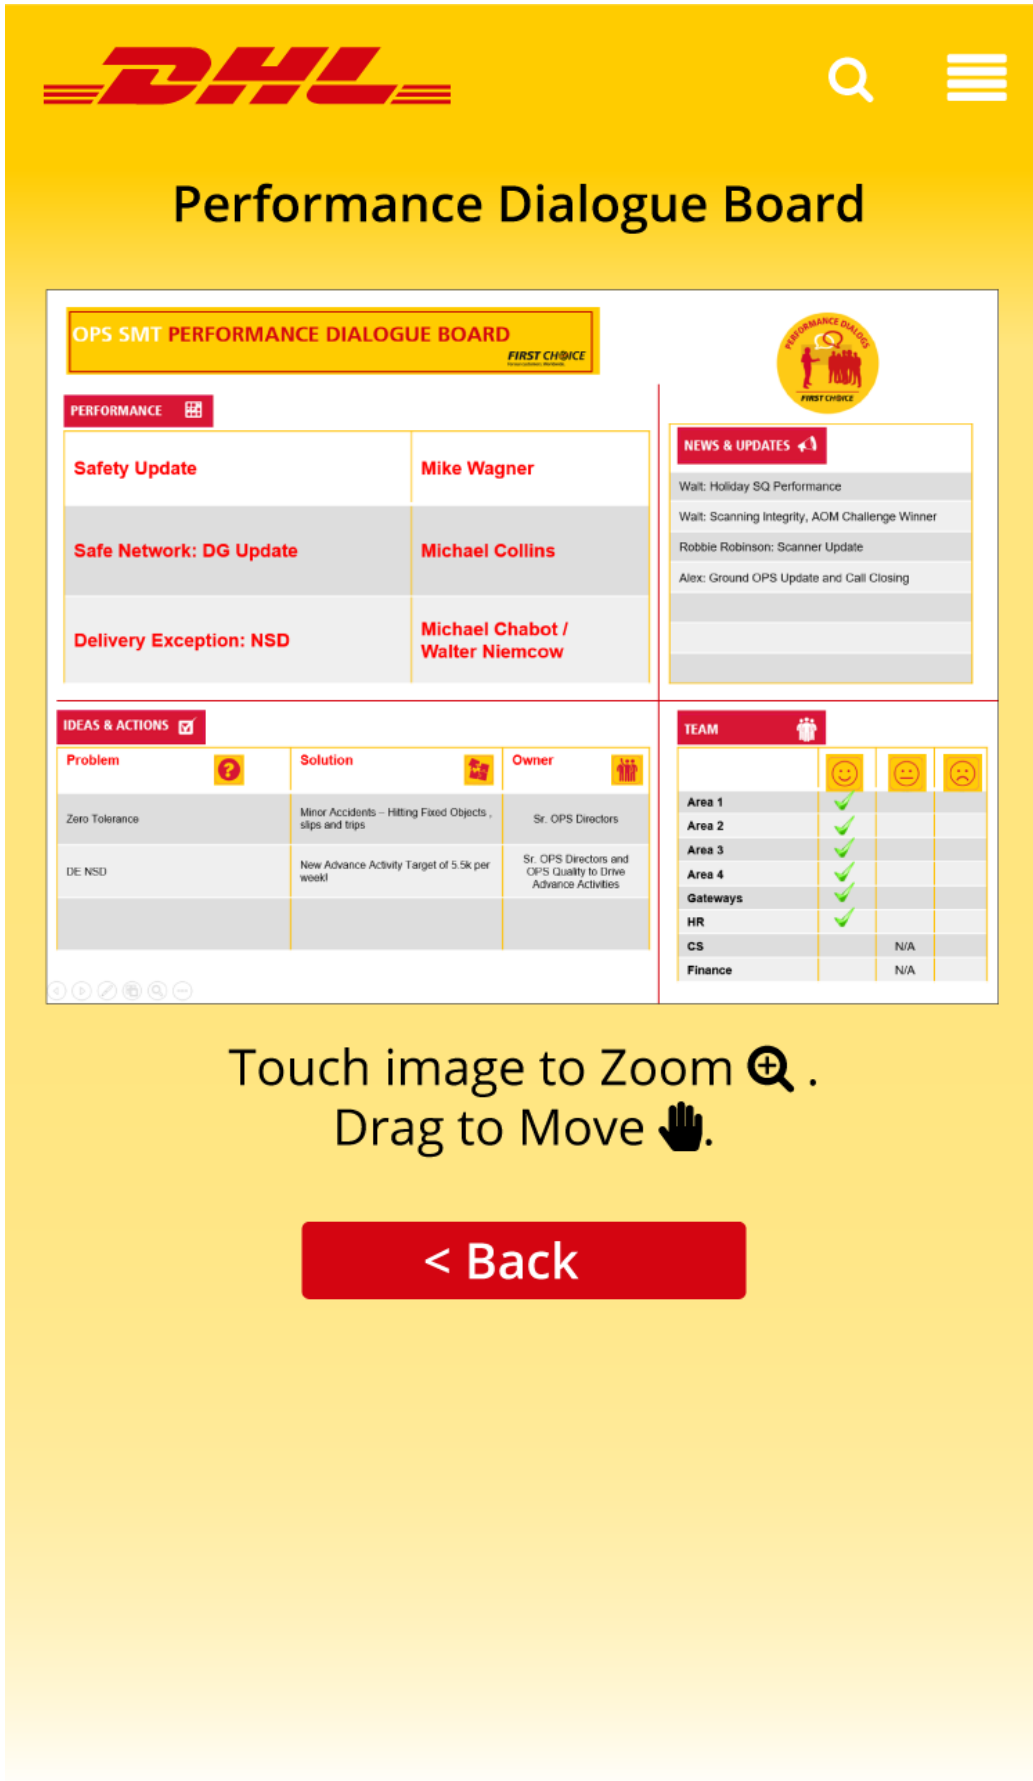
DHL

Performance Dialogue Board

OPS SMT PERFORMANCE DIALOGUE BOARD
FIRST CHOICE

PERFORMANCE DIALOGS
FIRST CHOICE

PERFORMANCE

| Safety Update | Mike Wagner |
|---|---|
| Safe Network: DG Update | Michael Collins |
| Delivery Exception: NSD | Michael Chabot / Walter Niemcow |

NEWS & UPDATES

Walt: Holiday SQ Performance
Walt: Scanning Integrity, AOM Challenge Winner
Robbie Robinson: Scanner Update
Alex: Ground OPS Update and Call Closing

IDEAS & ACTIONS

| Problem | Solution | Owner |
|---|---|---|
| Zero Tolerance | Minor Accidents – Hitting Fixed Objects , slips and trips | Sr. OPS Directors |
| DE NSD | New Advance Activity Target of 5.5k per week! | Sr. OPS Directors and OPS Quality to Drive Advance Activities |
| | | |

TEAM

| | ☺ | 😐 | ☹ |
|---|---|---|---|
| Area 1 | ✓ | | |
| Area 2 | ✓ | | |
| Area 3 | ✓ | | |
| Area 4 | ✓ | | |
| Gateways | ✓ | | |
| HR | ✓ | | |
| CS | | N/A | |
| Finance | | N/A | |

Touch image to Zoom .
Drag to Move .

< Back